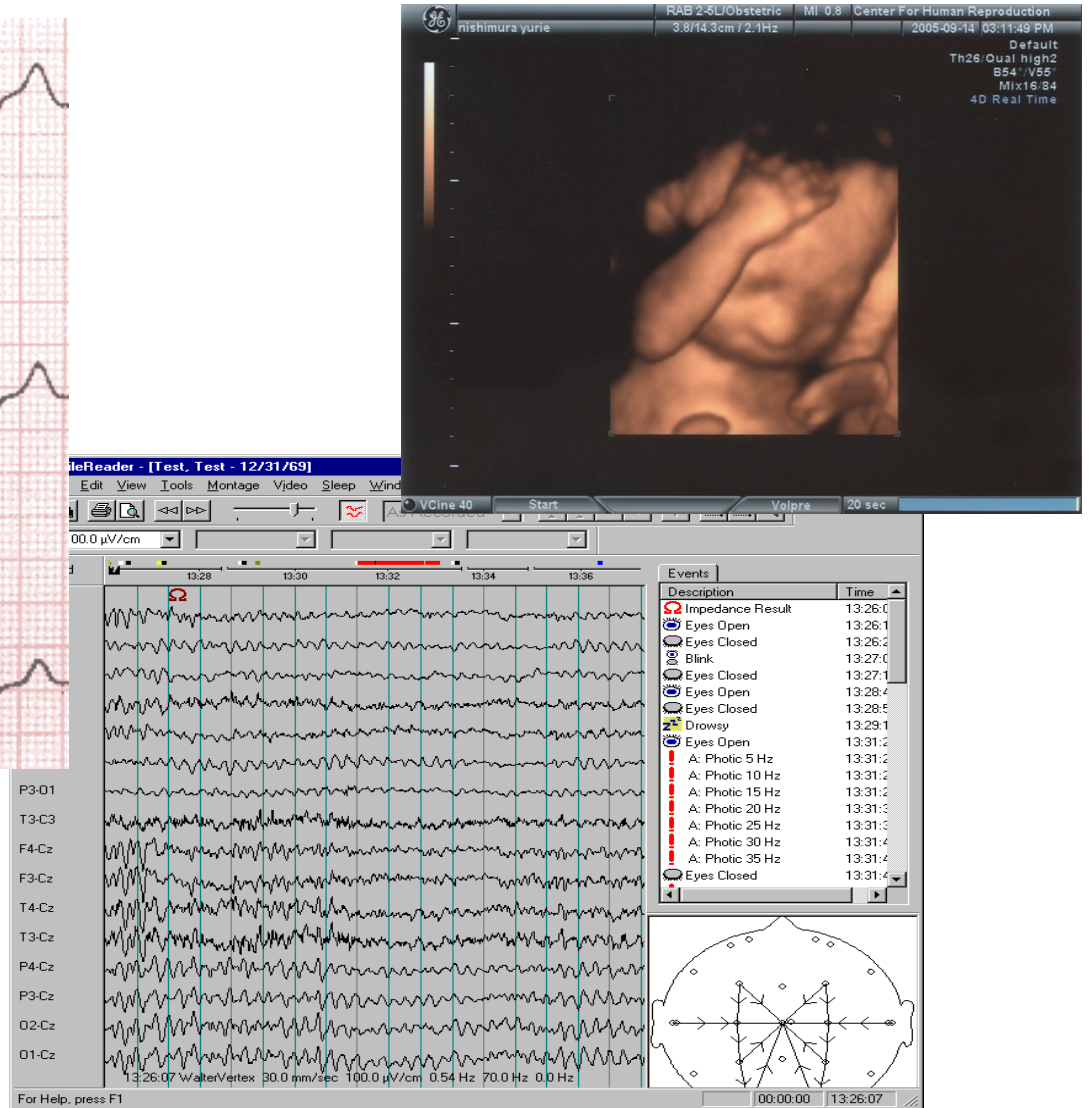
nishimura yurie RAB 2-5L/Obstetric 3.8/14.3cm / 2.1Hz MI 0.8 Center For Human Reproduction 2005-09-14 03:11:49 PM
Default
Th26/Qual high2
B54°/V55°
Mix16/84
4D Real Time

VCine 40 Start Volpre 20 sec

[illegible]leReader - [Test, Test - 12/31/69]
Edit View Tools Montage Video Sleep Wind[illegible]

00.0 µV/cm

13:28 13:30 13:32 13:34 13:36

Ω

P3-O1
T3-C3
F4-Cz
F3-Cz
T4-Cz
T3-Cz
P4-Cz
P3-Cz
O2-Cz
O1-Cz

13:26:07 WalterVertex 30.0 mm/sec 100.0 µV/cm 0.54 Hz 70.0 Hz 0.0 Hz

Events

| Description | Time |
|---|---|
| Impedance Result | 13:26:0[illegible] |
| Eyes Open | 13:26:1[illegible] |
| Eyes Closed | 13:26:2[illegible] |
| Blink | 13:27:0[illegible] |
| Eyes Closed | 13:27:1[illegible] |
| Eyes Open | 13:28:4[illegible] |
| Eyes Closed | 13:28:5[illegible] |
| Drowsy | 13:29:1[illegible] |
| Eyes Open | 13:31:2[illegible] |
| A: Photic 5 Hz | 13:31:2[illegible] |
| A: Photic 10 Hz | 13:31:2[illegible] |
| A: Photic 15 Hz | 13:31:2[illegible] |
| A: Photic 20 Hz | 13:31:3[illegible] |
| A: Photic 25 Hz | 13:31:3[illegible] |
| A: Photic 30 Hz | 13:31:4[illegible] |
| A: Photic 35 Hz | 13:31:4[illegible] |
| Eyes Closed | 13:31:4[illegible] |

For Help, press F1 00:00:00 13:26:07